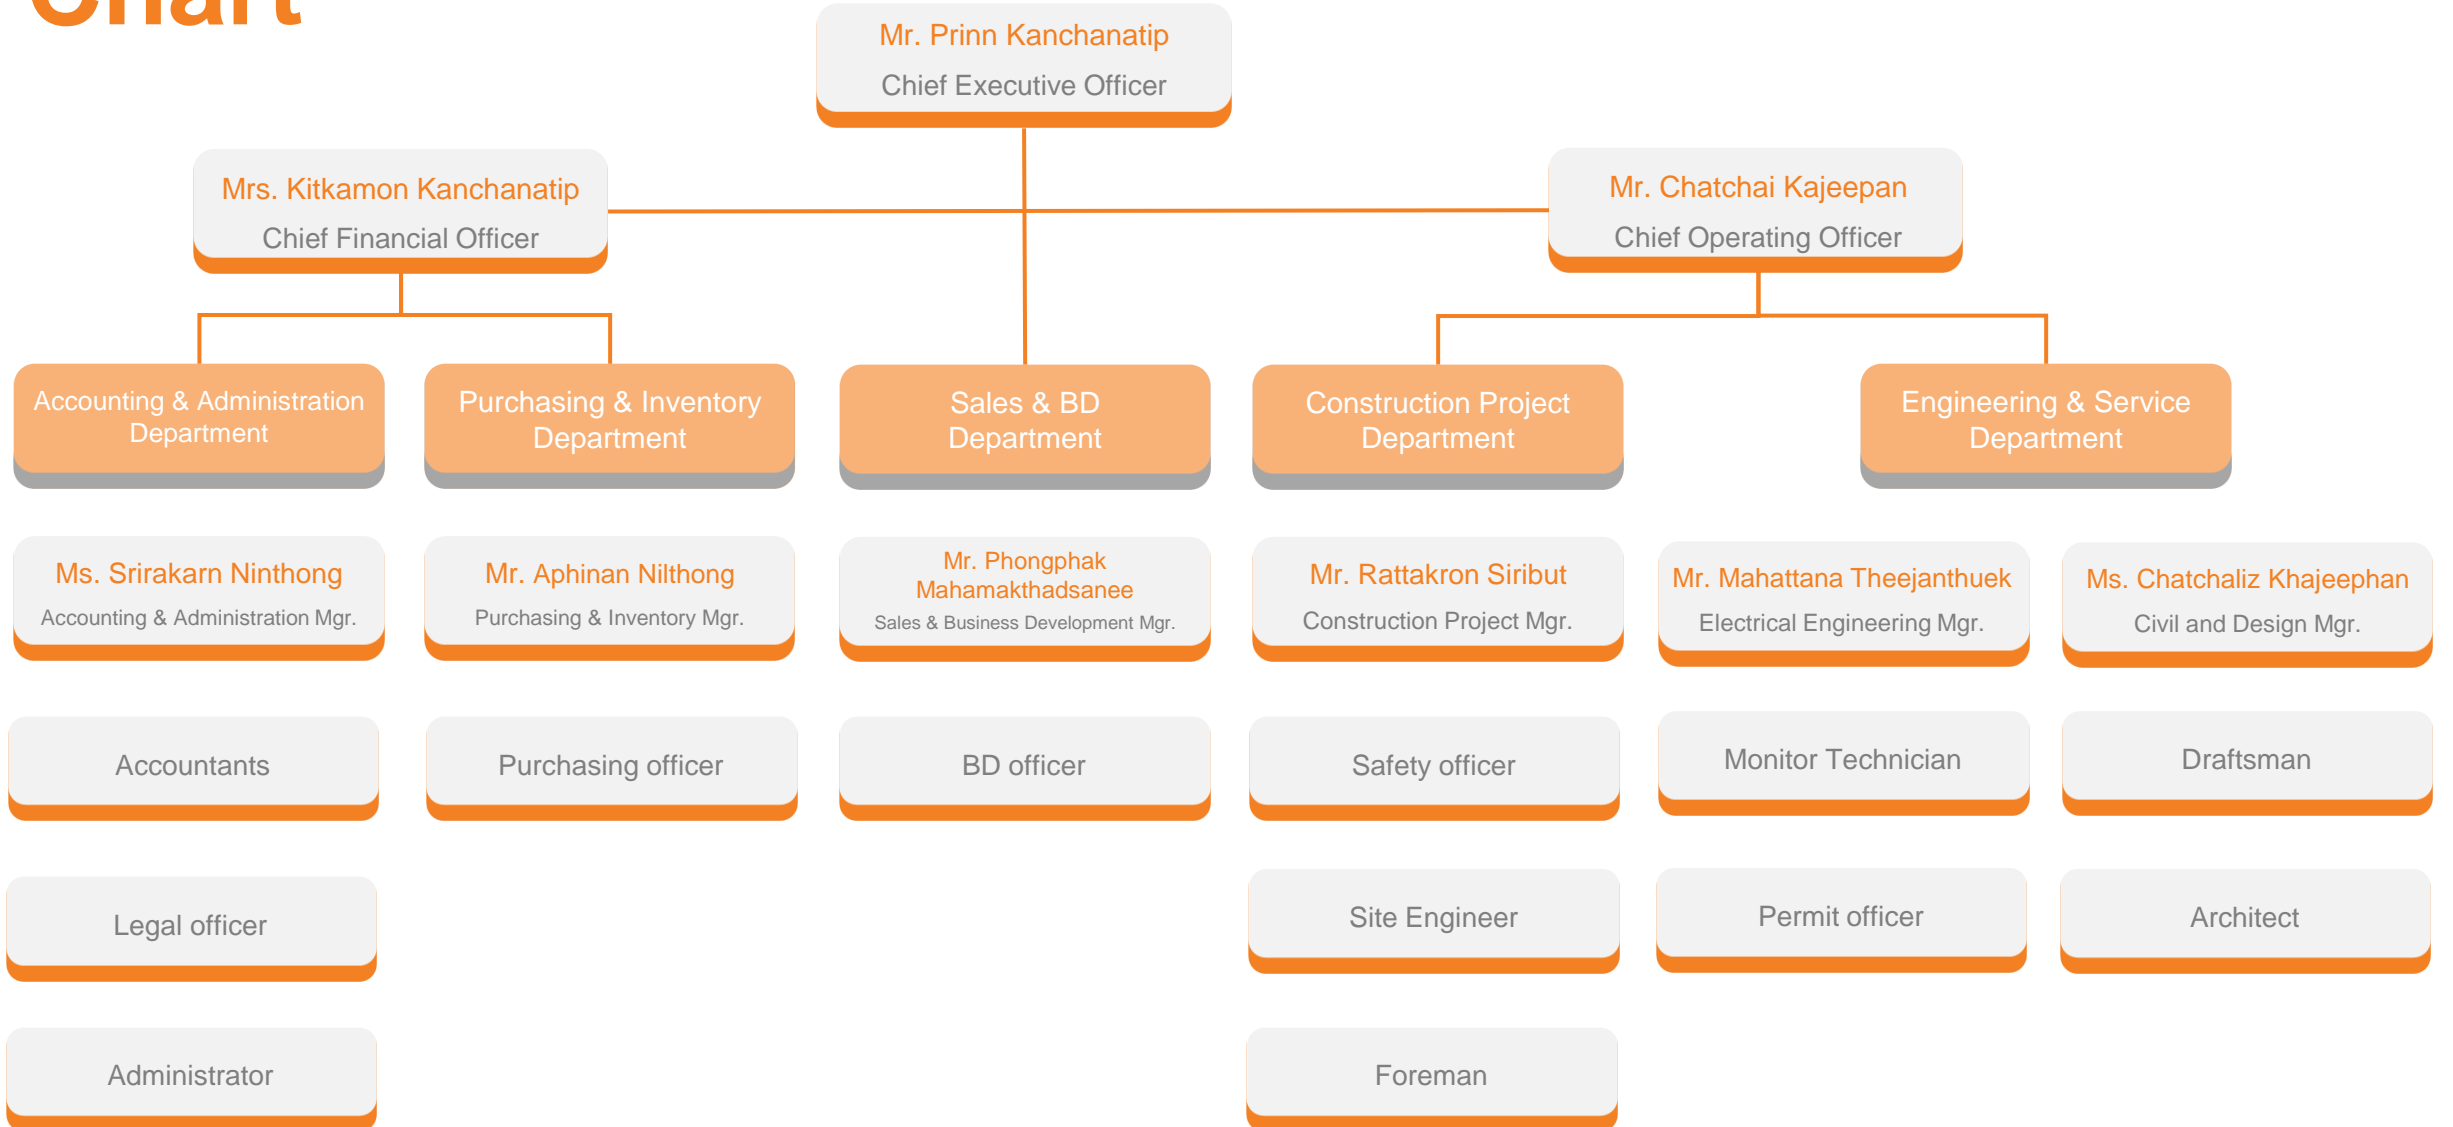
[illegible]

Mr. Prinn Kanchanatip
Chief Executive Officer

Mrs. Kitkamon Kanchanatip
Chief Financial Officer

Mr. Chatchai Kajeepan
Chief Operating Officer

Accounting & Administration Department

Purchasing & Inventory Department

Sales & BD Department

Construction Project Department

Engineering & Service Department

Ms. Srirakarn Ninthong
Accounting & Administration Mgr.

Mr. Aphinan Nilthong
Purchasing & Inventory Mgr.

Mr. Phongphak Mahamakthadsanee
Sales & Business Development Mgr.

Mr. Rattakron Siributr
Construction Project Mgr.

Mr. Mahattana Theejanthuek
Electrical Engineering Mgr.

Ms. Chatchaliz Khajeephan
Civil and Design Mgr.

Accountants

Purchasing officer

BD officer

Safety officer

Monitor Technician

Draftsman

Legal officer

Site Engineer

Permit officer

Architect

Administrator

Foreman